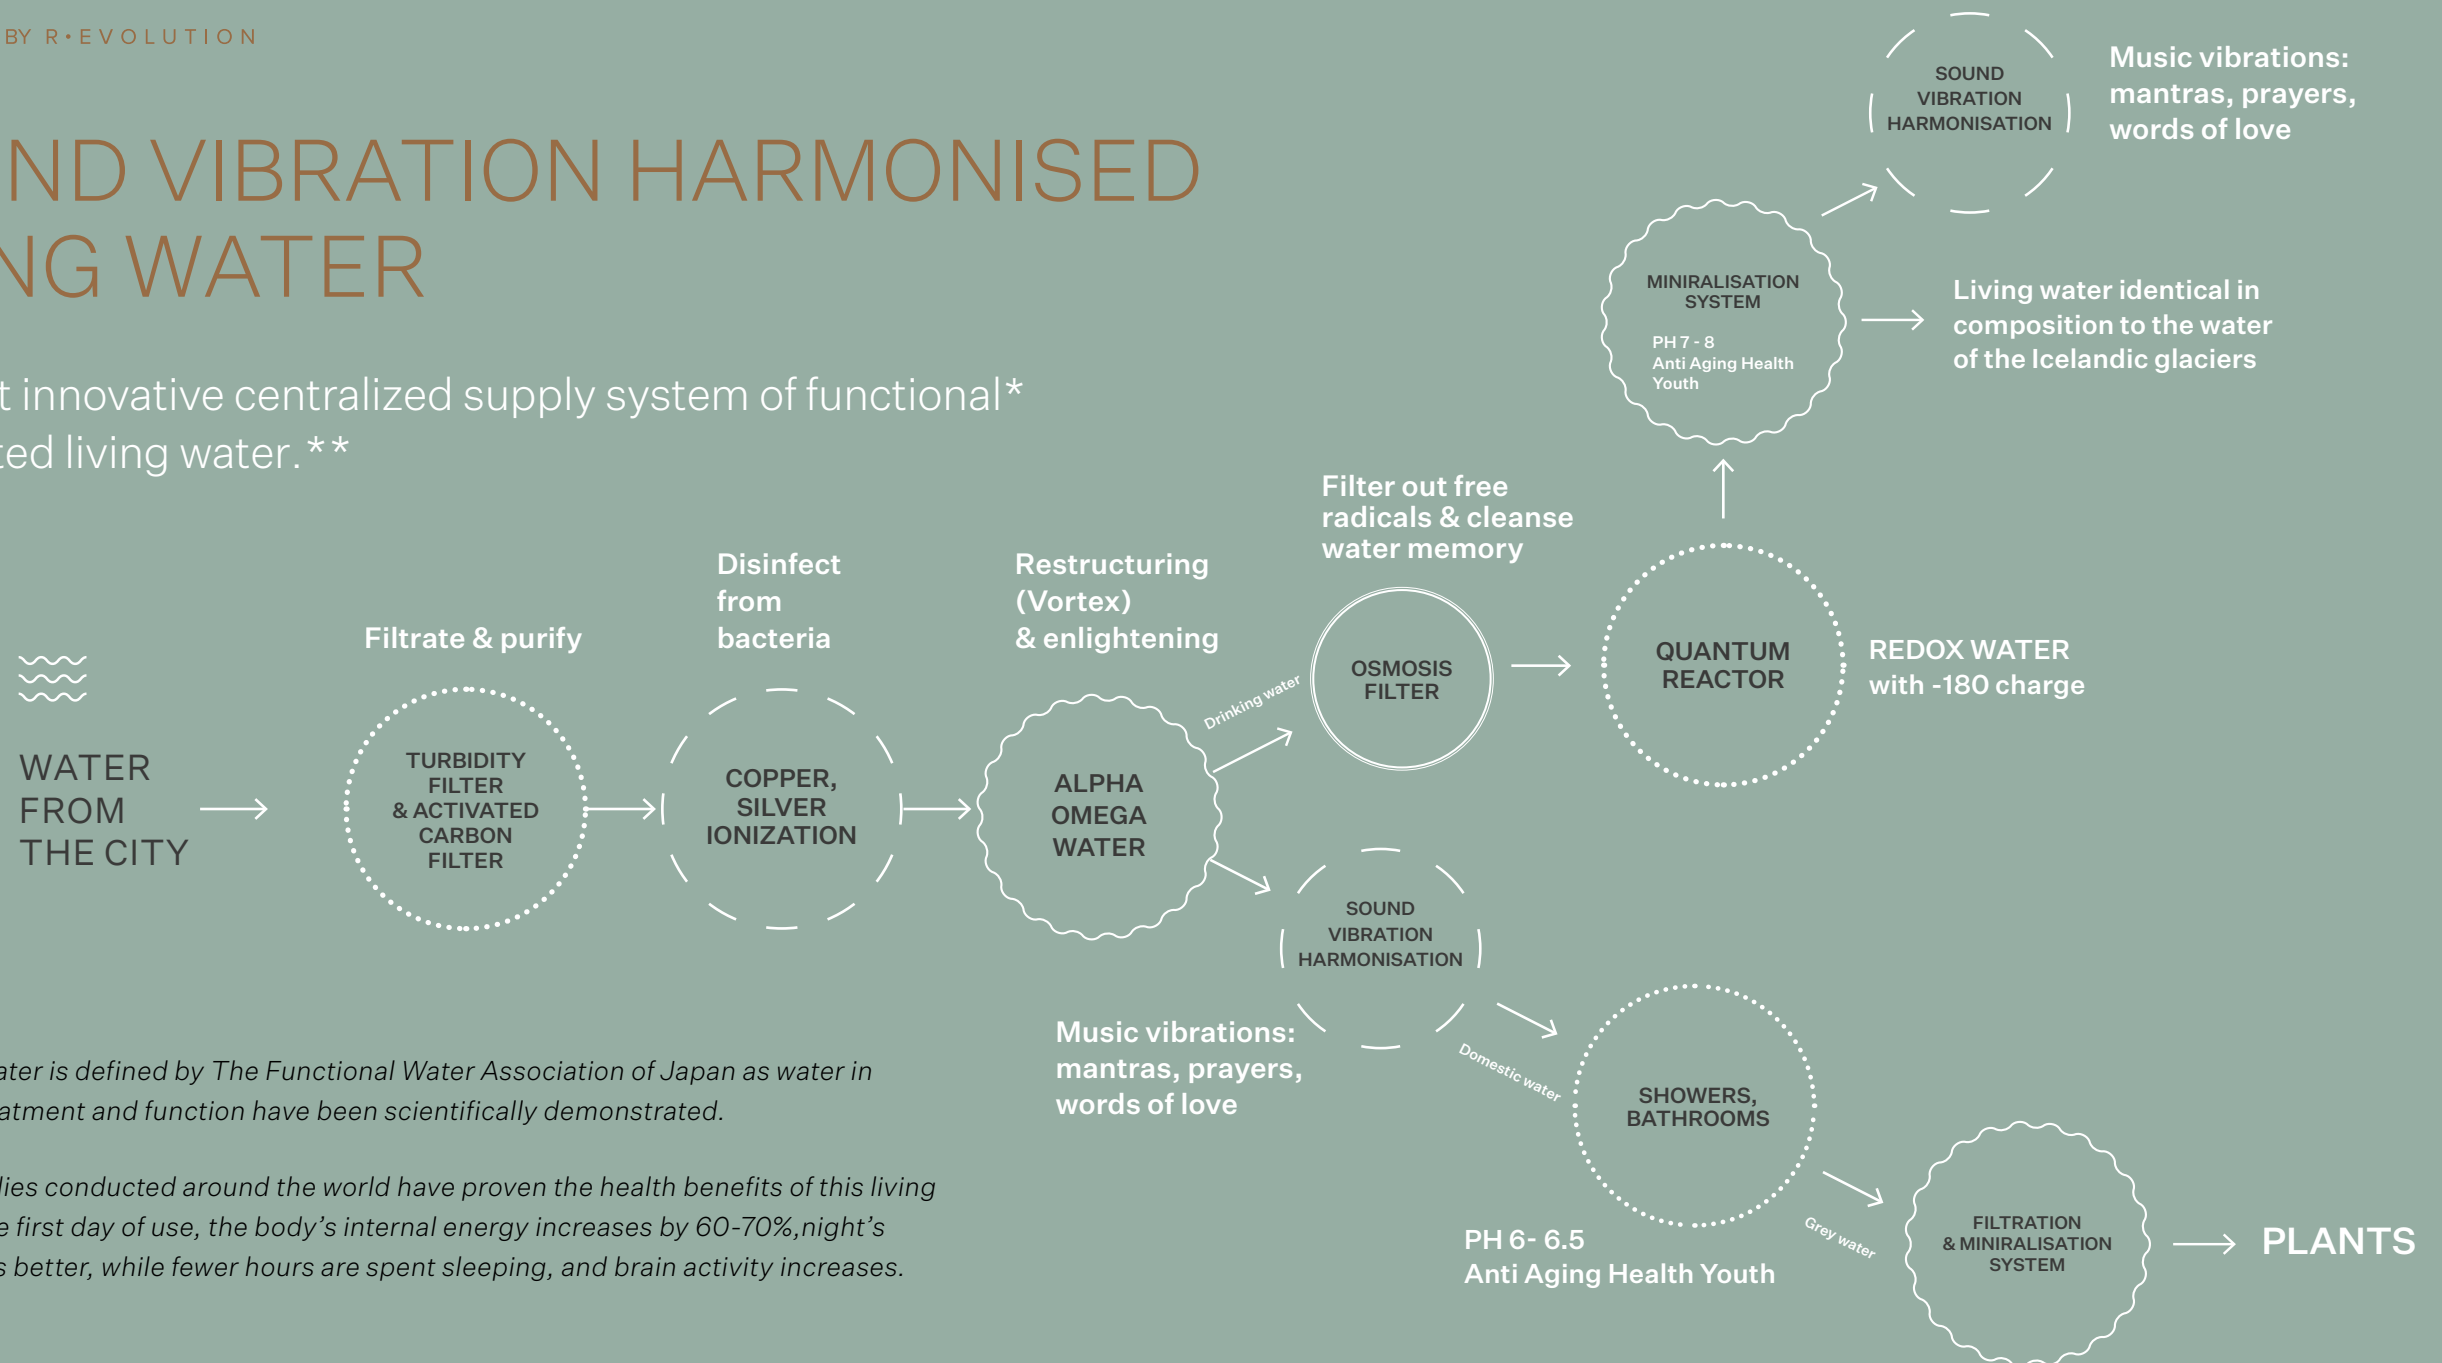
BY R•EVOLUTION

ND VIBRATION HARMONISED
NG WATER

t innovative centralized supply system of functional*
ed living water.**

WATER FROM THE CITY

Filtrate & purify

TURBIDITY FILTER & ACTIVATED CARBON FILTER

Disinfect from bacteria

COPPER, SILVER IONIZATION

Restructuring (Vortex) & enlightening

ALPHA OMEGA WATER

Drinking water

Filter out free radicals & cleanse water memory

OSMOSIS FILTER

QUANTUM REACTOR

REDOX WATER with -180 charge

MINIRALISATION SYSTEM

PH 7 - 8
Anti Aging Health Youth

Living water identical in composition to the water of the Icelandic glaciers

SOUND VIBRATION HARMONISATION

Music vibrations: mantras, prayers, words of love

SOUND VIBRATION HARMONISATION

Music vibrations: mantras, prayers, words of love

Domestic water

SHOWERS, BATHROOMS

PH 6- 6.5
Anti Aging Health Youth

Grey water

FILTRATION & MINIRALISATION SYSTEM

PLANTS

ater is defined by The Functional Water Association of Japan as water in atment and function have been scientifically demonstrated.

lies conducted around the world have proven the health benefits of this living e first day of use, the body's internal energy increases by 60-70%,night's s better, while fewer hours are spent sleeping, and brain activity increases.